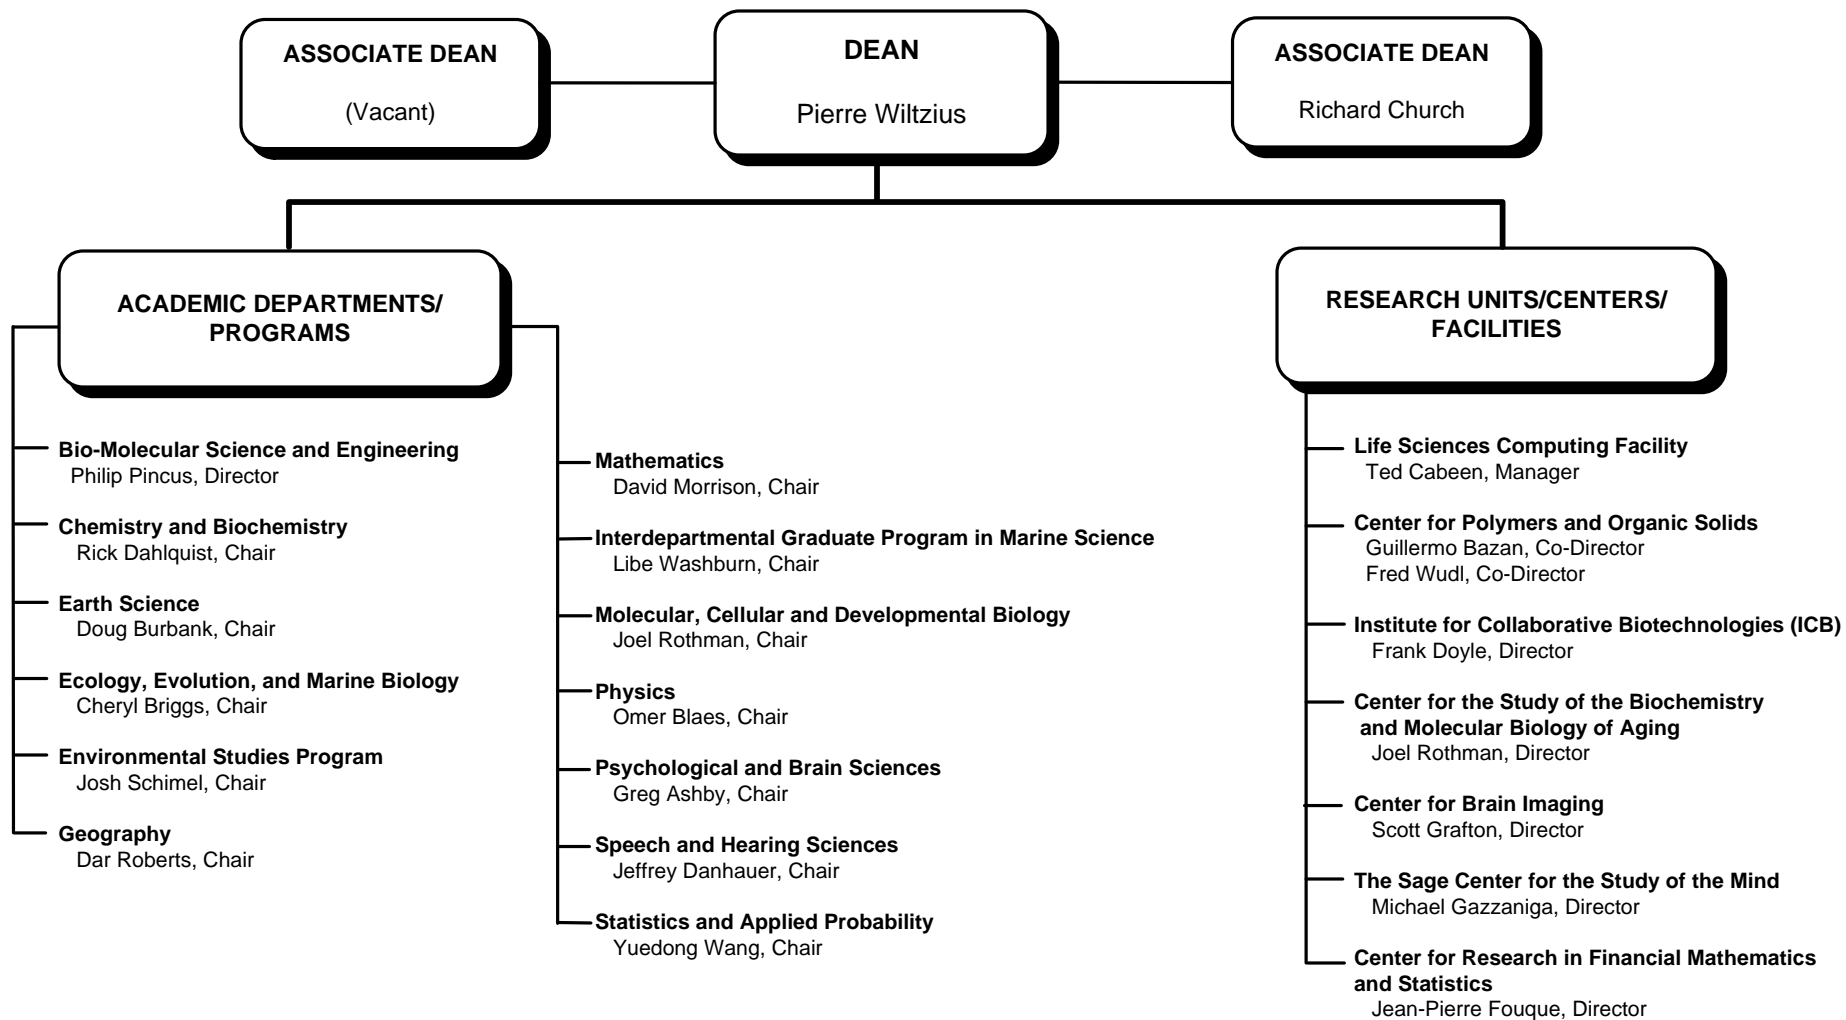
ASSOCIATE DEAN
(Vacant)

DEAN
Pierre Wiltzius

ASSOCIATE DEAN
Richard Church

ACADEMIC DEPARTMENTS/ PROGRAMS

Bio-Molecular Science and Engineering
Philip Pincus, Director

Chemistry and Biochemistry
Rick Dahlquist, Chair

Earth Science
Doug Burbank, Chair

Ecology, Evolution, and Marine Biology
Cheryl Briggs, Chair

Environmental Studies Program
Josh Schimel, Chair

Geography
Dar Roberts, Chair

Mathematics
David Morrison, Chair

Interdepartmental Graduate Program in Marine Science
Libe Washburn, Chair

Molecular, Cellular and Developmental Biology
Joel Rothman, Chair

Physics
Omer Blaes, Chair

Psychological and Brain Sciences
Greg Ashby, Chair

Speech and Hearing Sciences
Jeffrey Danhauer, Chair

Statistics and Applied Probability
Yuedong Wang, Chair

RESEARCH UNITS/CENTERS/ FACILITIES

Life Sciences Computing Facility
Ted Cabeen, Manager

Center for Polymers and Organic Solids
Guillermo Bazan, Co-Director
Fred Wudl, Co-Director

Institute for Collaborative Biotechnologies (ICB)
Frank Doyle, Director

Center for the Study of the Biochemistry and Molecular Biology of Aging
Joel Rothman, Director

Center for Brain Imaging
Scott Grafton, Director

The Sage Center for the Study of the Mind
Michael Gazzaniga, Director

Center for Research in Financial Mathematics and Statistics
Jean-Pierre Fouque, Director